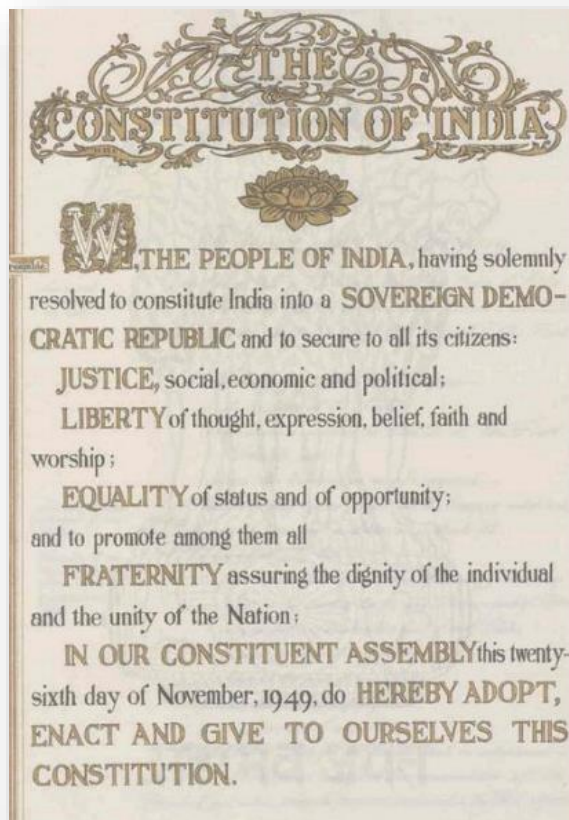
THE
CONSTITUTION OF INDIA

WE, THE PEOPLE OF INDIA, having solemnly resolved to constitute India into a SOVEREIGN DEMOCRATIC REPUBLIC and to secure to all its citizens:

JUSTICE, social, economic and political;

LIBERTY of thought, expression, belief, faith and worship;

EQUALITY of status and of opportunity; and to promote among them all

FRATERNITY assuring the dignity of the individual and the unity of the Nation;

IN OUR CONSTITUENT ASSEMBLY this twenty-sixth day of November, 1949, do HEREBY ADOPT, ENACT AND GIVE TO OURSELVES THIS CONSTITUTION.